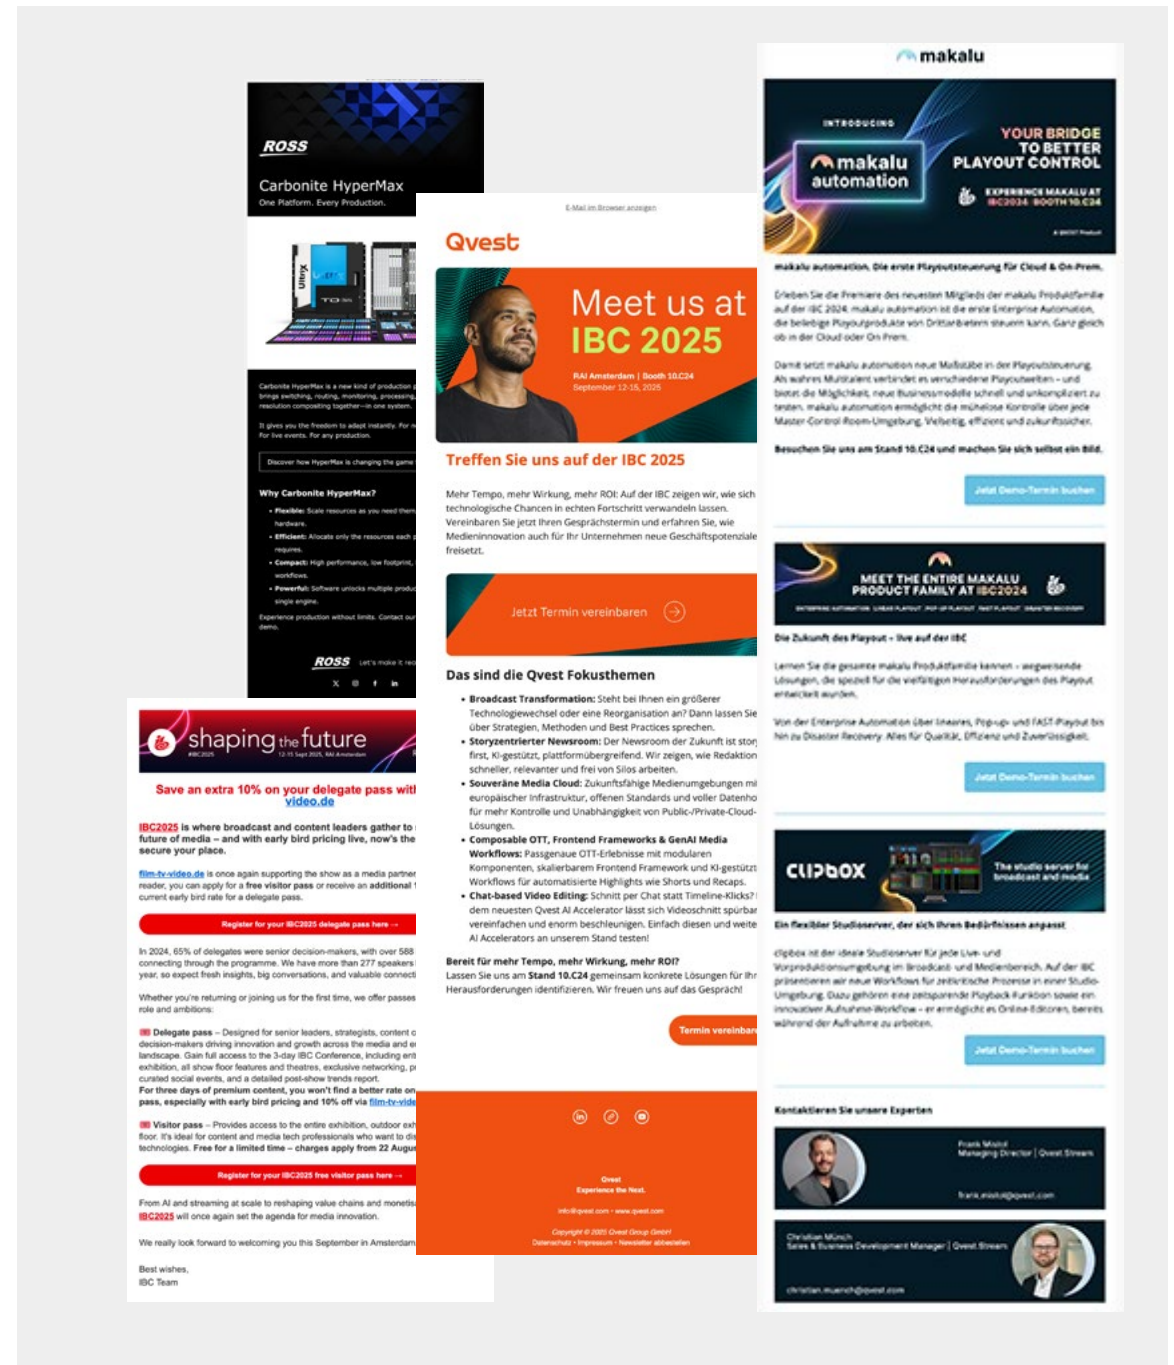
ROSS

Carbonite HyperMax
One Platform. Every Production.

Ultrix

Carbonite HyperMax is a new kind of production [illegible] brings switching, routing, monitoring, processing, resolution compositing together—in one system.

It gives you the freedom to adapt instantly. For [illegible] For live events. For any production.

Discover how HyperMax is changing the game

Why Carbonite HyperMax?

- Flexible: Scale resources as you need them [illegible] hardware.
- Efficient: Allocate only the resources each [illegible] requires.
- Compact: High performance, low footprint, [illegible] workflows.
- Powerful: Software unlocks multiple produ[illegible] single engine.

Experience production without limits. Contact our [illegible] demo.

ROSS Let's make it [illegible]

shaping the future
#IBC2025 12-15 Sept 2025, RAI Amsterdam

Save an extra 10% on your delegate pass wit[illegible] video.de

IBC2025 is where broadcast and content leaders gather to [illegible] future of media – and with early bird pricing live, now's the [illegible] secure your place.

film-tv-video.de is once again supporting the show as a media partne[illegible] reader, you can apply for a free visitor pass or receive an additional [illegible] current early bird rate for a delegate pass.

Register for your IBC2025 delegate pass here →

In 2024, 65% of delegates were senior decision-makers, with over 588 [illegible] connecting through the programme. We have more than 277 speakers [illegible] year, so expect fresh insights, big conversations, and valuable connecti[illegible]

Whether you're returning or joining us for the first time, we offer passes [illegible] role and ambitions:

Delegate pass – Designed for senior leaders, strategists, content c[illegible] decision-makers driving innovation and growth across the media and e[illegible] landscape. Gain full access to the 3-day IBC Conference, including ent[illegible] exhibition, all show floor features and theatres, exclusive networking, p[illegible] curated social events, and a detailed post-show trends report.
For three days of premium content, you won't find a better rate on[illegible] pass, especially with early bird pricing and 10% off via film-tv-vide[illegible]

Visitor pass – Provides access to the entire exhibition, outdoor ex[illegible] floor. It's ideal for content and media tech professionals who want to di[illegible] technologies. Free for a limited time – charges apply from 22 Augu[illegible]

Register for your IBC2025 free visitor pass here →

From AI and streaming at scale to reshaping value chains and monetis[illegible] IBC2025 will once again set the agenda for media innovation.

We really look forward to welcoming you this September in Amsterdam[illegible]

Best wishes,
IBC Team

E-Mail im Browser anzeigen

Qvest

Meet us at IBC 2025
RAI Amsterdam | Booth 10.C24
September 12-15, 2025

Treffen Sie uns auf der IBC 2025

Mehr Tempo, mehr Wirkung, mehr ROI: Auf der IBC zeigen wir, wie sich technologische Chancen in echten Fortschritt verwandeln lassen. Vereinbaren Sie jetzt Ihren Gesprächstermin und erfahren Sie, wie Medieninnovation auch für Ihr Unternehmen neue Geschäftspotenziale freisetzt.

Jetzt Termin vereinbaren

Das sind die Qvest Fokusthemen

- Broadcast Transformation: Steht bei Ihnen ein größerer Technologiewechsel oder eine Reorganisation an? Dann lassen Sie über Strategien, Methoden und Best Practices sprechen.
- Storyzentrierter Newsroom: Der Newsroom der Zukunft ist stor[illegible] first, KI-gestützt, plattformübergreifend. Wir zeigen, wie Redaktion schneller, relevanter und frei von Silos arbeiten.
- Souveräne Media Cloud: Zukunftsfähige Medienumgebungen mi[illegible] europäischer Infrastruktur, offenen Standards und voller Datenho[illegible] für mehr Kontrolle und Unabhängigkeit von Public-/Private-Cloud-Lösungen.
- Composable OTT, Frontend Frameworks & GenAI Media Workflows: Passgenaue OTT-Erlebnisse mit modularen Komponenten, skalierbarem Frontend Framework und KI-gestützt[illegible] Workflows für automatisierte Highlights wie Shorts und Recaps.
- Chat-based Video Editing: Schnitt per Chat statt Timeline-Klicks? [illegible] dem neuesten Qvest AI Accelerator lässt sich Videoschnitt spürbar vereinfachen und enorm beschleunigen. Einfach diesen und weite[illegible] AI Accelerators an unserem Stand testen!

Bereit für mehr Tempo, mehr Wirkung, mehr ROI?
Lassen Sie uns am Stand 10.C24 gemeinsam konkrete Lösungen für Ihr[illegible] Herausforderungen identifizieren. Wir freuen uns auf das Gespräch!

Termin vereinbar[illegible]

Qvest
Experience the Next.
info@qvest.com · www.qvest.com
Copyright © 2025 Qvest Group GmbH
Datenschutz · Impressum · Newsletter abbestellen

makalu

INTRODUCING
makalu automation
YOUR BRIDGE TO BETTER PLAYOUT CONTROL
EXPERIENCE MAKALU AT IBC2024 BOOTH 10.C24

makalu automation. Die erste Playoutsteuerung für Cloud & On-Prem.

Erleben Sie die Premiere des neuesten Mitglieds der makalu Produktfamilie auf der IBC 2024. makalu automation ist die erste Enterprise Automation, die beliebige Playoutprodukte von Drittanbietern steuern kann. Ganz gleich ob in der Cloud oder On Prem.

Damit setzt makalu automation neue Maßstäbe in der Playoutsteuerung. Als wahres Multitalent verbindet es verschiedene Playoutwelten – und bietet die Möglichkeit, neue Businessmodelle schnell und unkompliziert zu testen. makalu automation ermöglicht die mühelose Kontrolle über jede Master-Control-Room-Umgebung. Vielseitig, effizient und zukunftssicher.

Besuchen Sie uns am Stand 10.C24 und machen Sie sich selbst ein Bild.

Jetzt Demo-Termin buchen

MEET THE ENTIRE MAKALU PRODUCT FAMILY AT IBC2024

Die Zukunft des Playout – live auf der IBC

Lernen Sie die gesamte makalu Produktfamilie kennen – wegweisende Lösungen, die speziell für die vielfältigen Herausforderungen des Playout entwickelt wurden.

Von der Enterprise Automation über lineares, Pop-up- und FAST-Playout bis hin zu Disaster Recovery. Alles für Qualität, Effizienz und Zuverlässigkeit.

Jetzt Demo-Termin buchen

CLIPBOX
The studio server for broadcast and media

Ein flexibler Studioserver, der sich Ihren Bedürfnissen anpasst

clipbox ist der ideale Studioserver für jede Live- und Vorproduktionsumgebung im Broadcast- und Medienbereich. Auf der IBC präsentieren wir neue Workflows für zeitkritische Prozesse in einer Studio-Umgebung. Dazu gehören eine zeitsparende Playback-Funktion sowie ein innovativer Aufnahme-Workflow – er ermöglicht es Online-Editoren, bereits während der Aufnahme zu arbeiten.

Jetzt Demo-Termin buchen

Kontaktieren Sie unsere Experten

Frank Mistol
Managing Director | Qvest Stream
frank.mistol@qvest.com

Christian Münch
Sales & Business Development Manager | Qvest Stream
christian.muench@qvest.com